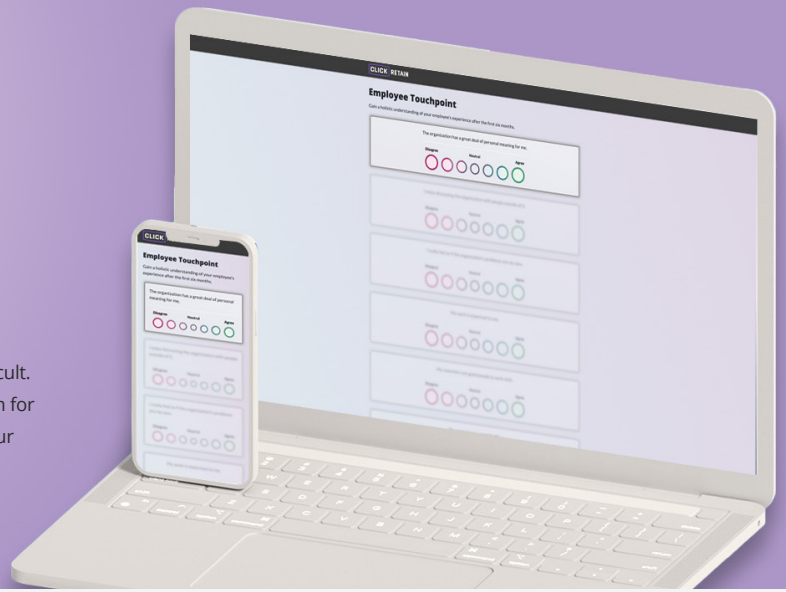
cult.
n for
ur

CLICK RETAIN

Employee Touchpoint

Gain a holistic understanding of your employee's experience after the first six months.

The organization has a great deal of personal meaning for me.

Disagree Neutral Agree

CLICK

Employee Touchpoint

Gain a holistic understanding of your employee's experience after the first six months.

The organization has a great deal of personal meaning for me.

Disagree Neutral Agree

Disagree Neutral Agree

Disagree Neutral Agree